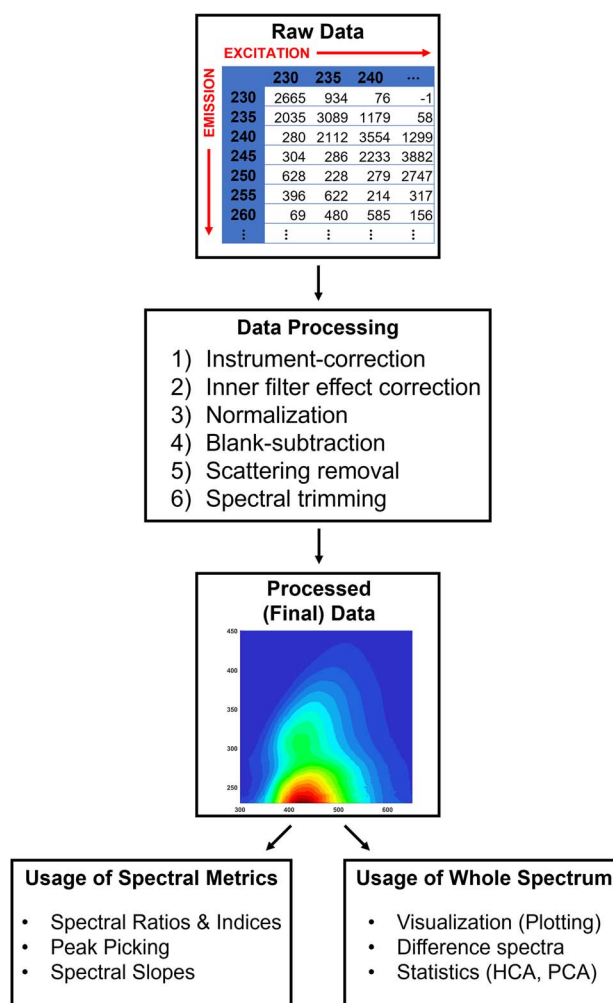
Raw Data

EXCITATION

EMISSION

| | 230 | 235 | 240 | ⋯ |
|---|---|---|---|---|
| 230 | 2665 | 934 | 76 | -1 |
| 235 | 2035 | 3089 | 1179 | 58 |
| 240 | 280 | 2112 | 3554 | 1299 |
| 245 | 304 | 286 | 2233 | 3882 |
| 250 | 628 | 228 | 279 | 2747 |
| 255 | 396 | 622 | 214 | 317 |
| 260 | 69 | 480 | 585 | 156 |
| ⋮ | ⋮ | ⋮ | ⋮ | ⋮ |

Data Processing
1) Instrument-correction
2) Inner filter effect correction
3) Normalization
4) Blank-subtraction
5) Scattering removal
6) Spectral trimming

Processed (Final) Data

450
400
350
300
250
300 400 500 600

Usage of Spectral Metrics
• Spectral Ratios & Indices
• Peak Picking
• Spectral Slopes

Usage of Whole Spectrum
• Visualization (Plotting)
• Difference spectra
• Statistics (HCA, PCA)